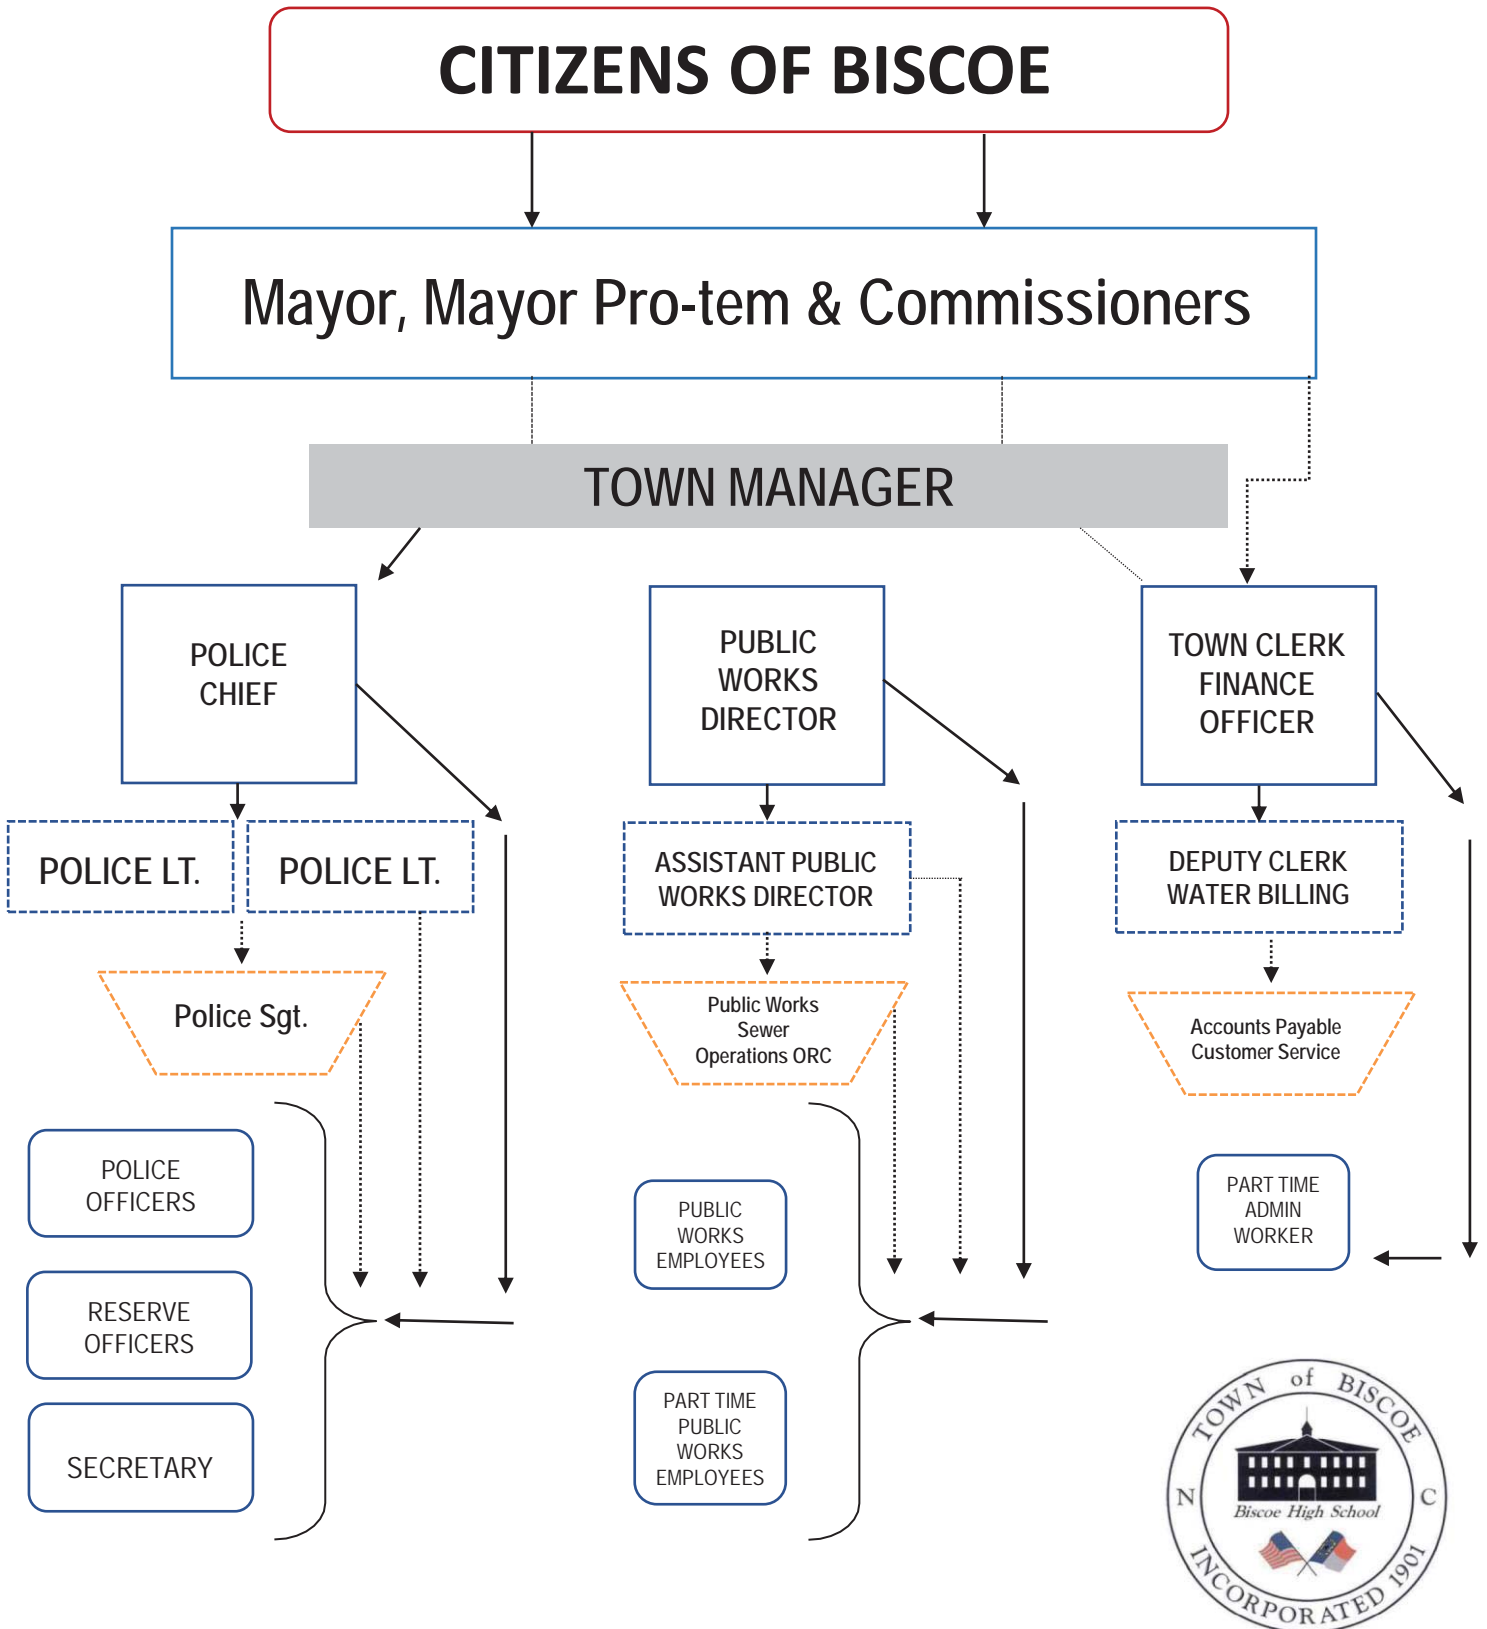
CITIZENS OF BISCOE

Mayor, Mayor Pro-tem & Commissioners

TOWN MANAGER

POLICE CHIEF

POLICE LT.

POLICE LT.

Police Sgt.

POLICE OFFICERS

RESERVE OFFICERS

SECRETARY

PUBLIC WORKS DIRECTOR

ASSISTANT PUBLIC WORKS DIRECTOR

Public Works Sewer Operations ORC

PUBLIC WORKS EMPLOYEES

PART TIME PUBLIC WORKS EMPLOYEES

TOWN CLERK FINANCE OFFICER

DEPUTY CLERK WATER BILLING

Accounts Payable Customer Service

PART TIME ADMIN WORKER

TOWN of BISCOE N C Biscoe High School INCORPORATED 1901